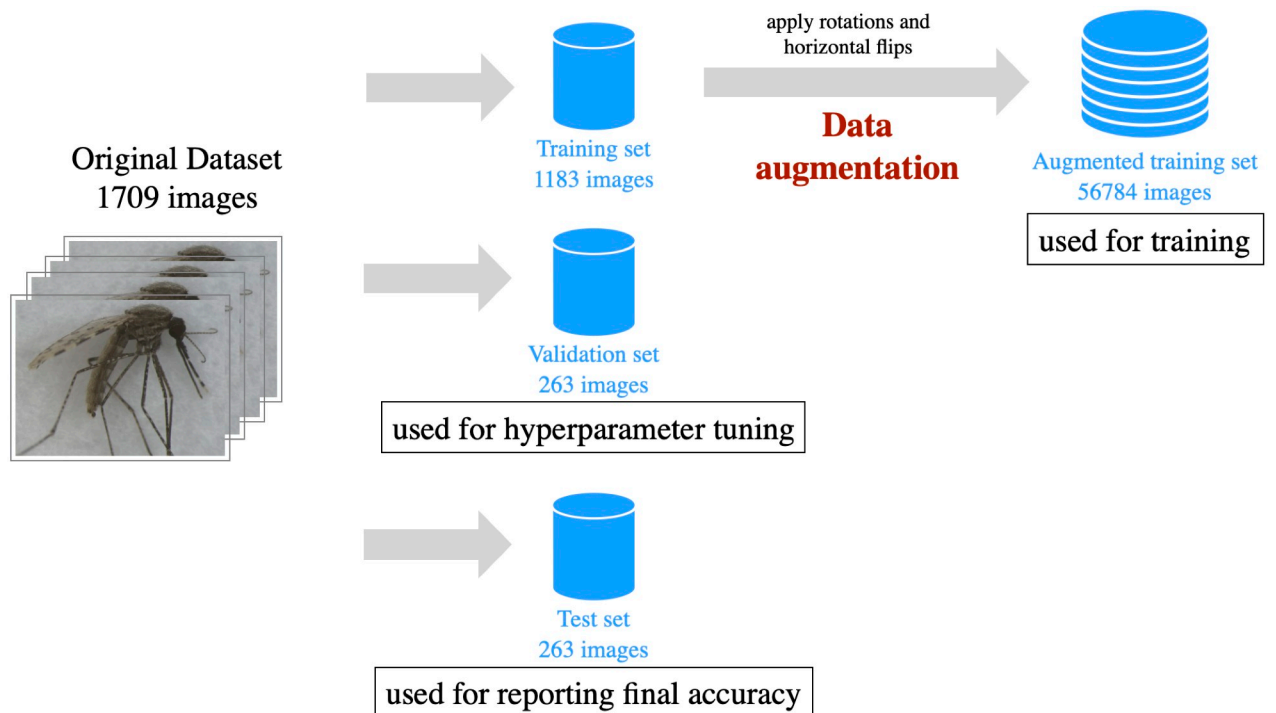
Original Dataset
1709 images

Training set
1183 images

apply rotations and horizontal flips

Data augmentation

Augmented training set
56784 images

used for training

Validation set
263 images

used for hyperparameter tuning

Test set
263 images

used for reporting final accuracy